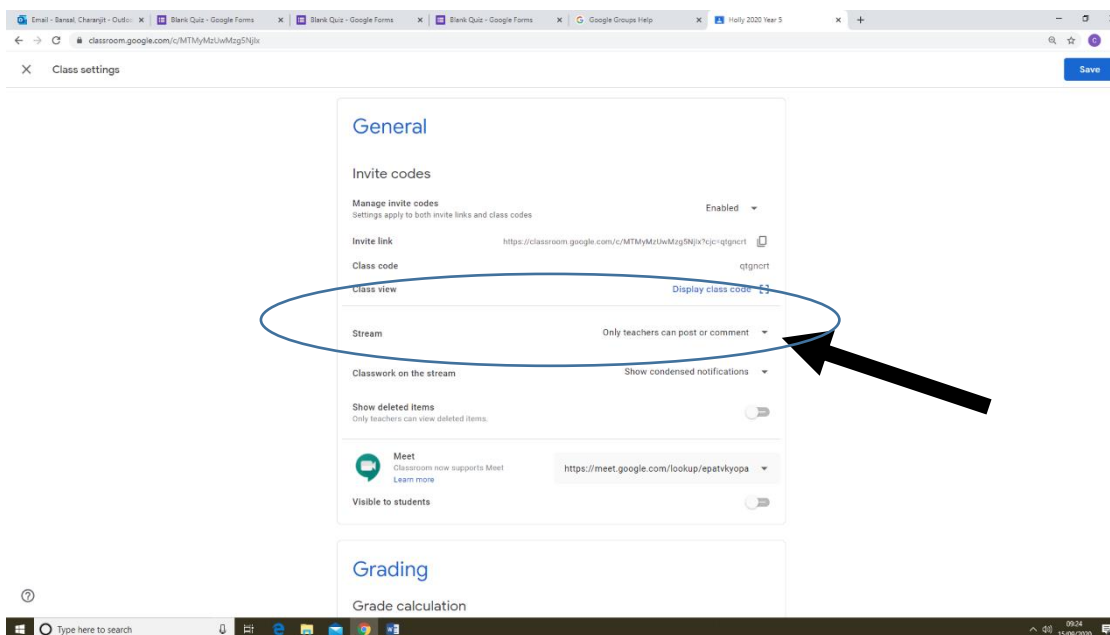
Email - Bansal, Charanjit - Outlo | Blank Quiz - Google Forms | Blank Quiz - Google Forms | Blank Quiz - Google Forms | Google Groups Help | Holly 2020 Year 5

classroom.google.com/c/MTMyMzUwMzg5Njlx

Class settings

Save

General

Invite codes

Manage invite codes
Settings apply to both invite links and class codes

Enabled

Invite link

https://classroom.google.com/c/MTMyMzUwMzg5Njlx?cjc=qtgncrt

Class code

qtgncrt

Class view

Display class code

Stream

Only teachers can post or comment

Classwork on the stream

Show condensed notifications

Show deleted items
Only teachers can view deleted items.

Meet
Classroom now supports Meet
Learn more

https://meet.google.com/lookup/epatvkyopa

Visible to students

Grading

Grade calculation

Type here to search

09:24
15/09/2020